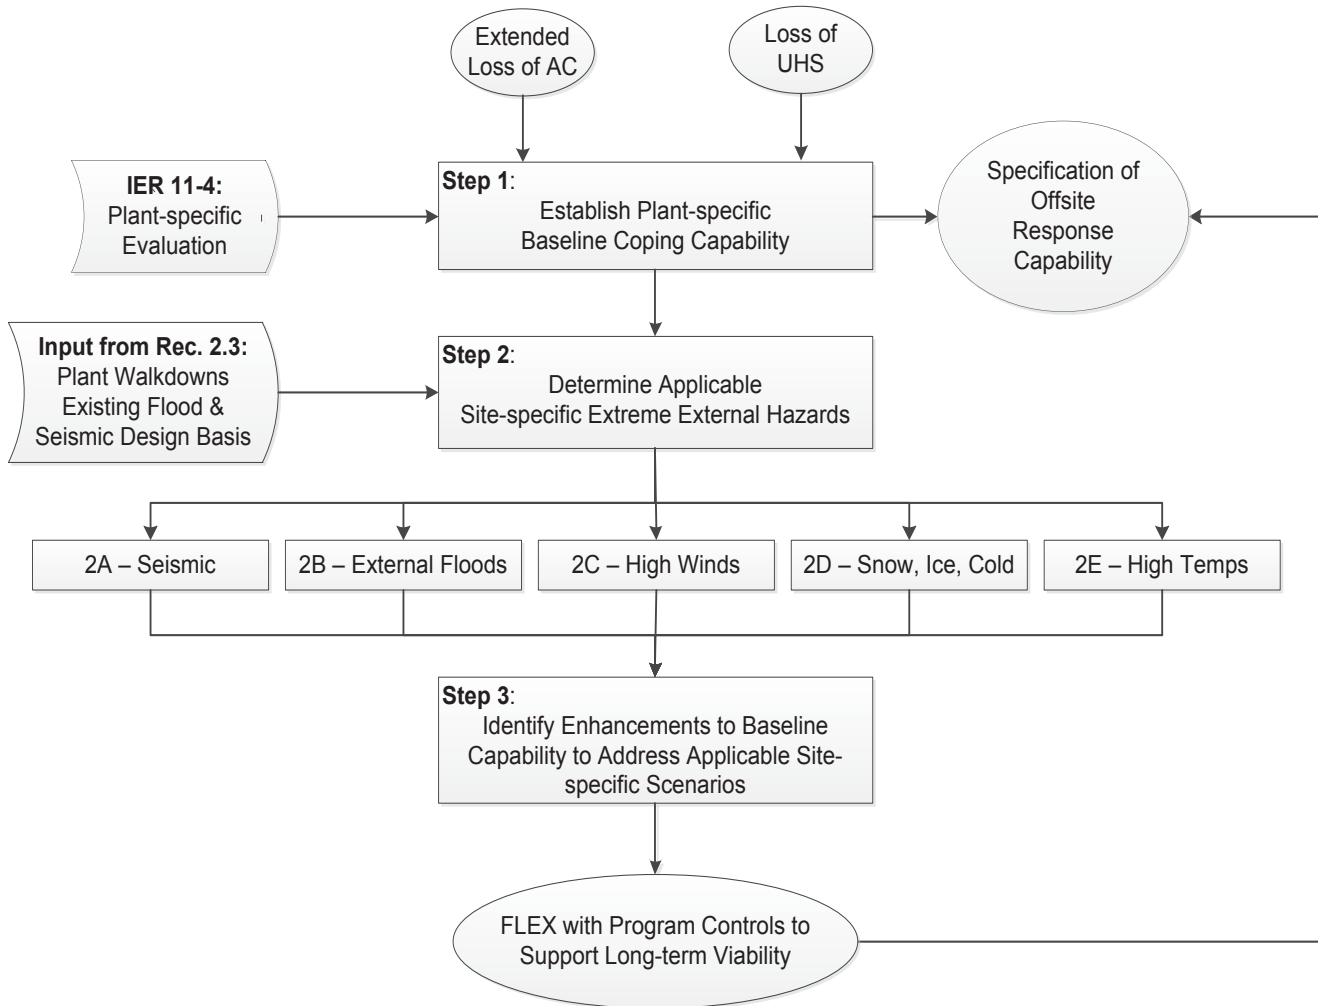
Extended Loss of AC

Loss of UHS

IER 11-4: Plant-specific Evaluation

Step 1: Establish Plant-specific Baseline Coping Capability

Specification of Offsite Response Capability

Input from Rec. 2.3: Plant Walkdowns Existing Flood & Seismic Design Basis

Step 2: Determine Applicable Site-specific Extreme External Hazards

2A – Seismic

2B – External Floods

2C – High Winds

2D – Snow, Ice, Cold

2E – High Temps

Step 3: Identify Enhancements to Baseline Capability to Address Applicable Site-specific Scenarios

FLEX with Program Controls to Support Long-term Viability